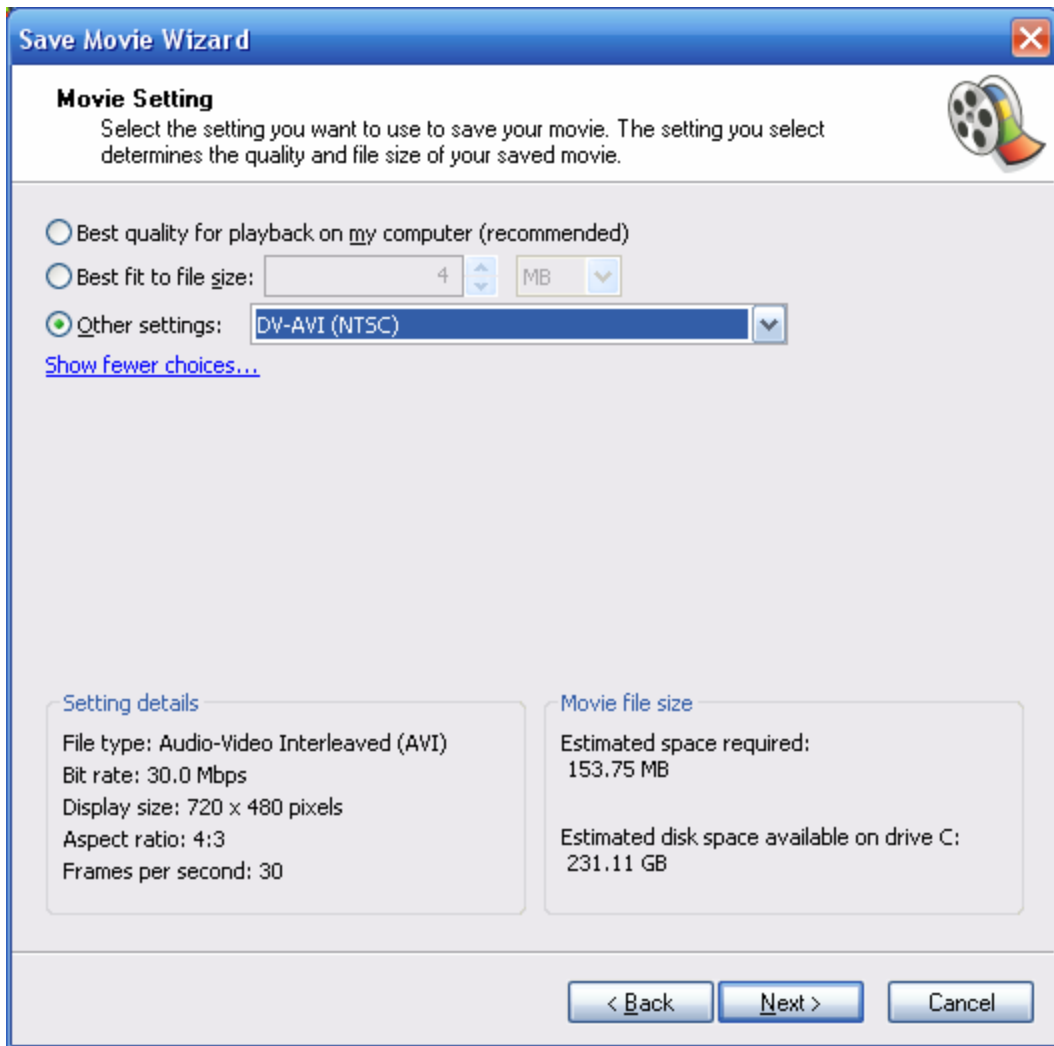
Save Movie Wizard

Movie Setting
Select the setting you want to use to save your movie. The setting you select determines the quality and file size of your saved movie.

Best quality for playback on my computer (recommended)
Best fit to file size: 4 MB
Other settings: DV-AVI (NTSC)
Show fewer choices...

Setting details
File type: Audio-Video Interleaved (AVI)
Bit rate: 30.0 Mbps
Display size: 720 x 480 pixels
Aspect ratio: 4:3
Frames per second: 30

Movie file size
Estimated space required:
153.75 MB

Estimated disk space available on drive C:
231.11 GB

< Back
Next >
Cancel